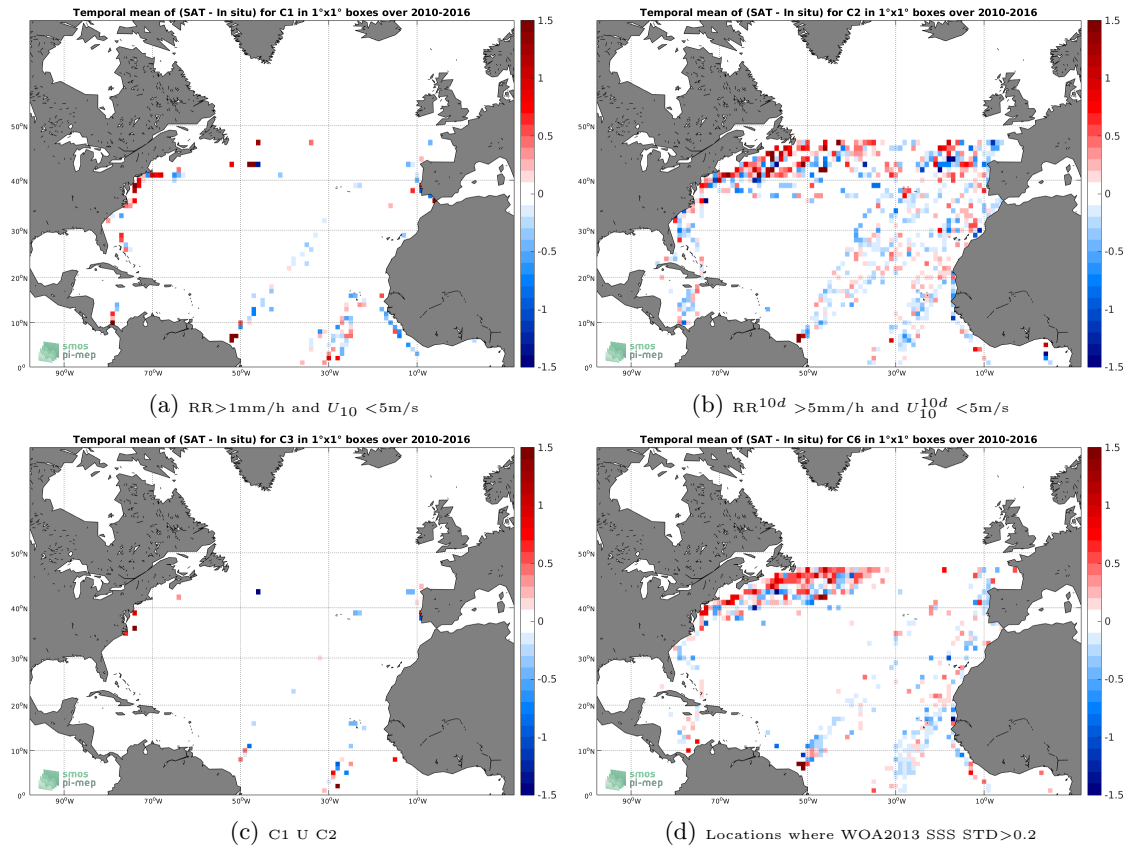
Temporal mean of (SAT - In situ) for C1 in 1°x1° boxes over 2010-2016

50°N
40°N
30°N
20°N
10°N
0°
90°W 70°W 50°W 30°W 10°W

smos
pi-mep

1.5
1
0.5
0
-0.5
-1
-1.5

(a) RR>1mm/h and $U_{10}$ <5m/s

Temporal mean of (SAT - In situ) for C2 in 1°x1° boxes over 2010-2016

50°N
40°N
30°N
20°N
10°N
0°
90°W 70°W 50°W 30°W 10°W

smos
pi-mep

1.5
1
0.5
0
-0.5
-1
-1.5

(b) $RR^{10d}$ >5mm/h and $U_{10}^{10d}$ <5m/s

Temporal mean of (SAT - In situ) for C3 in 1°x1° boxes over 2010-2016

50°N
40°N
30°N
20°N
10°N
0°
90°W 70°W 50°W 30°W 10°W

smos
pi-mep

1.5
1
0.5
0
-0.5
-1
-1.5

(c) C1 U C2

Temporal mean of (SAT - In situ) for C6 in 1°x1° boxes over 2010-2016

50°N
40°N
30°N
20°N
10°N
0°
90°W 70°W 50°W 30°W 10°W

smos
pi-mep

1.5
1
0.5
0
-0.5
-1
-1.5

(d) Locations where WOA2013 SSS STD>0.2